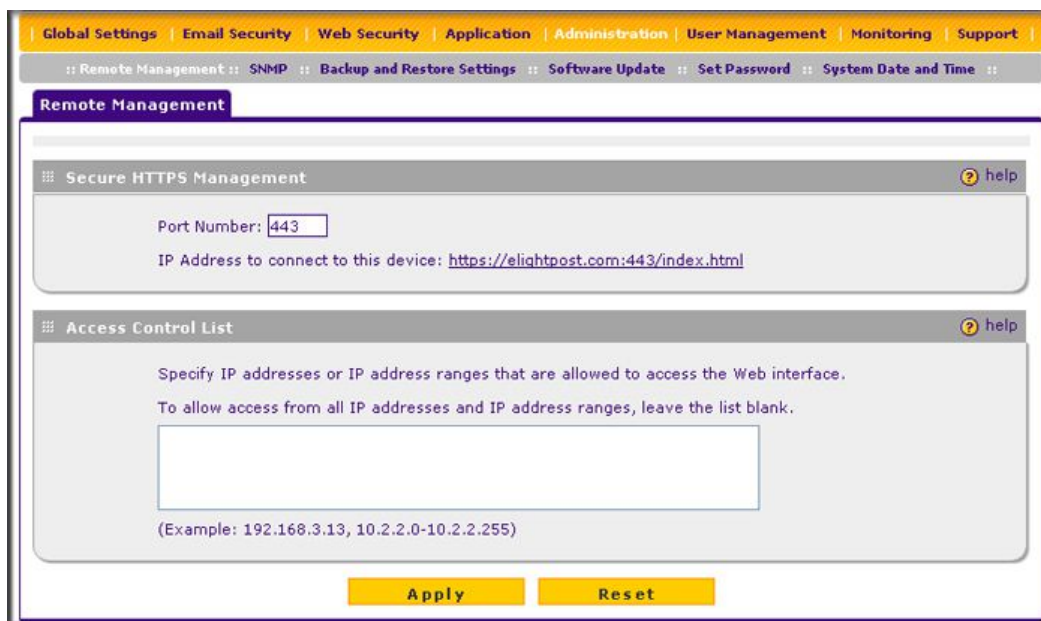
| Global Settings | Email Security | Web Security | Application | Administration | User Management | Monitoring | Support |

:: Remote Management :: SNMP :: Backup and Restore Settings :: Software Update :: Set Password :: System Date and Time ::

Remote Management

Secure HTTPS Management

help

Port Number: 443

IP Address to connect to this device: https://elightpost.com:443/index.html

Access Control List

help

Specify IP addresses or IP address ranges that are allowed to access the Web interface.

To allow access from all IP addresses and IP address ranges, leave the list blank.

(Example: 192.168.3.13, 10.2.2.0-10.2.2.255)

Apply

Reset